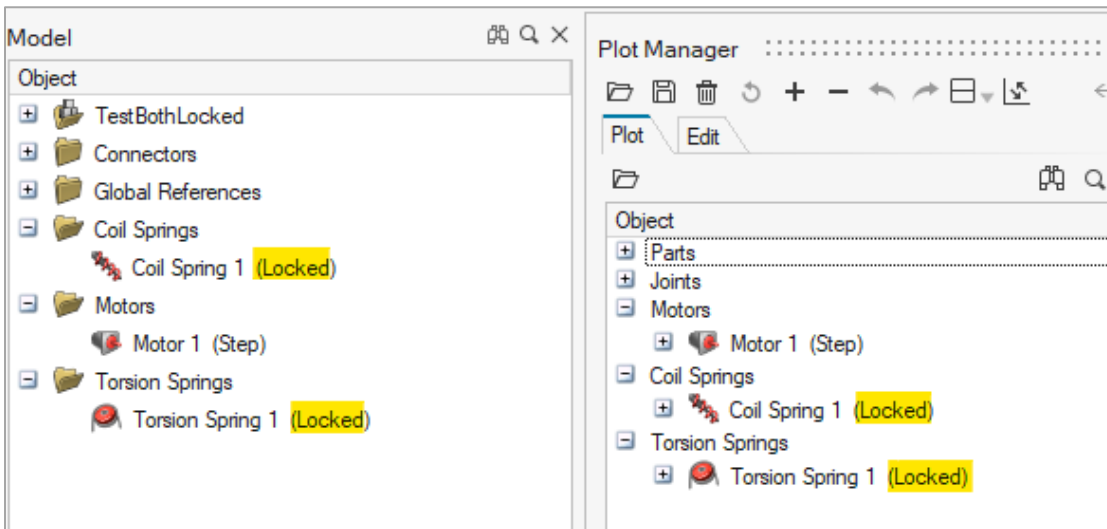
Model

Object

TestBothLocked

Connectors

Global References

Coil Springs

Coil Spring 1 (Locked)

Motors

Motor 1 (Step)

Torsion Springs

Torsion Spring 1 (Locked)

Plot Manager

Plot Edit

Object

Parts

Joints

Motors

Motor 1 (Step)

Coil Springs

Coil Spring 1 (Locked)

Torsion Springs

Torsion Spring 1 (Locked)